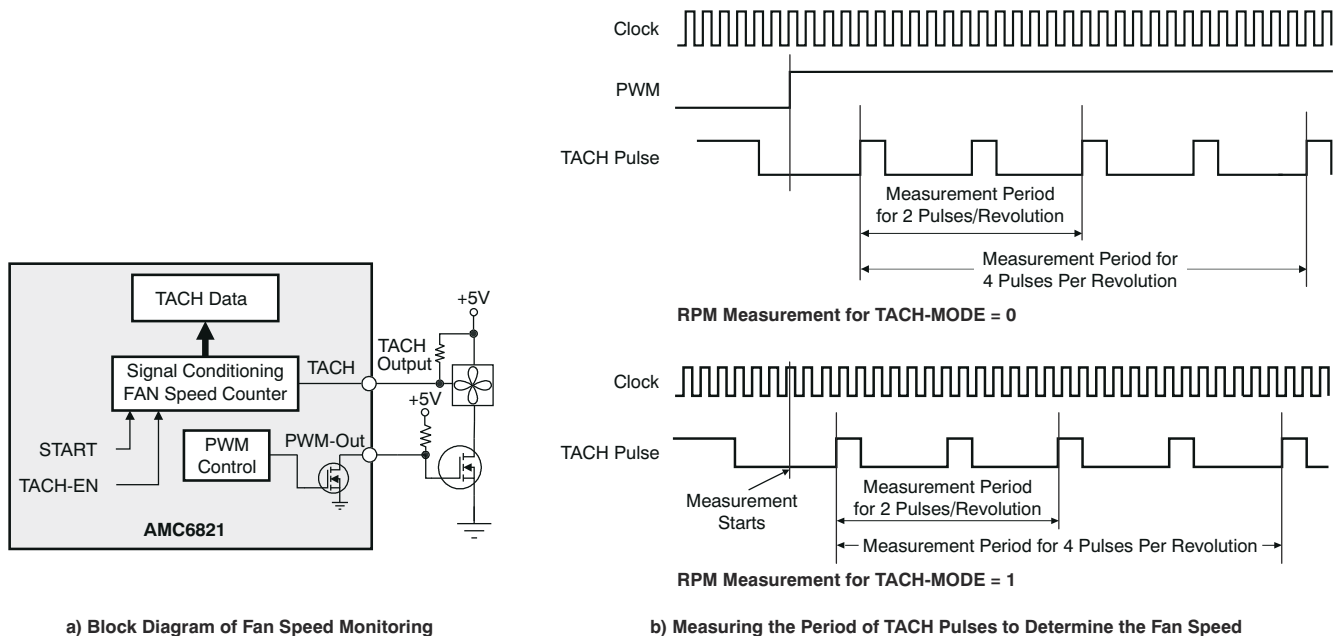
TACH Data

Signal Conditioning
FAN Speed Counter

TACH

TACH Output

+5V

+5V

START

TACH-EN

PWM Control

PWM-Out

AMC6821

Clock

PWM

TACH Pulse

Measurement Period for 2 Pulses/Revolution

Measurement Period for 4 Pulses Per Revolution

RPM Measurement for TACH-MODE = 0

Clock

TACH Pulse

Measurement Starts

Measurement Period for 2 Pulses/Revolution

Measurement Period for 4 Pulses Per Revolution

RPM Measurement for TACH-MODE = 1

a) Block Diagram of Fan Speed Monitoring

b) Measuring the Period of TACH Pulses to Determine the Fan Speed